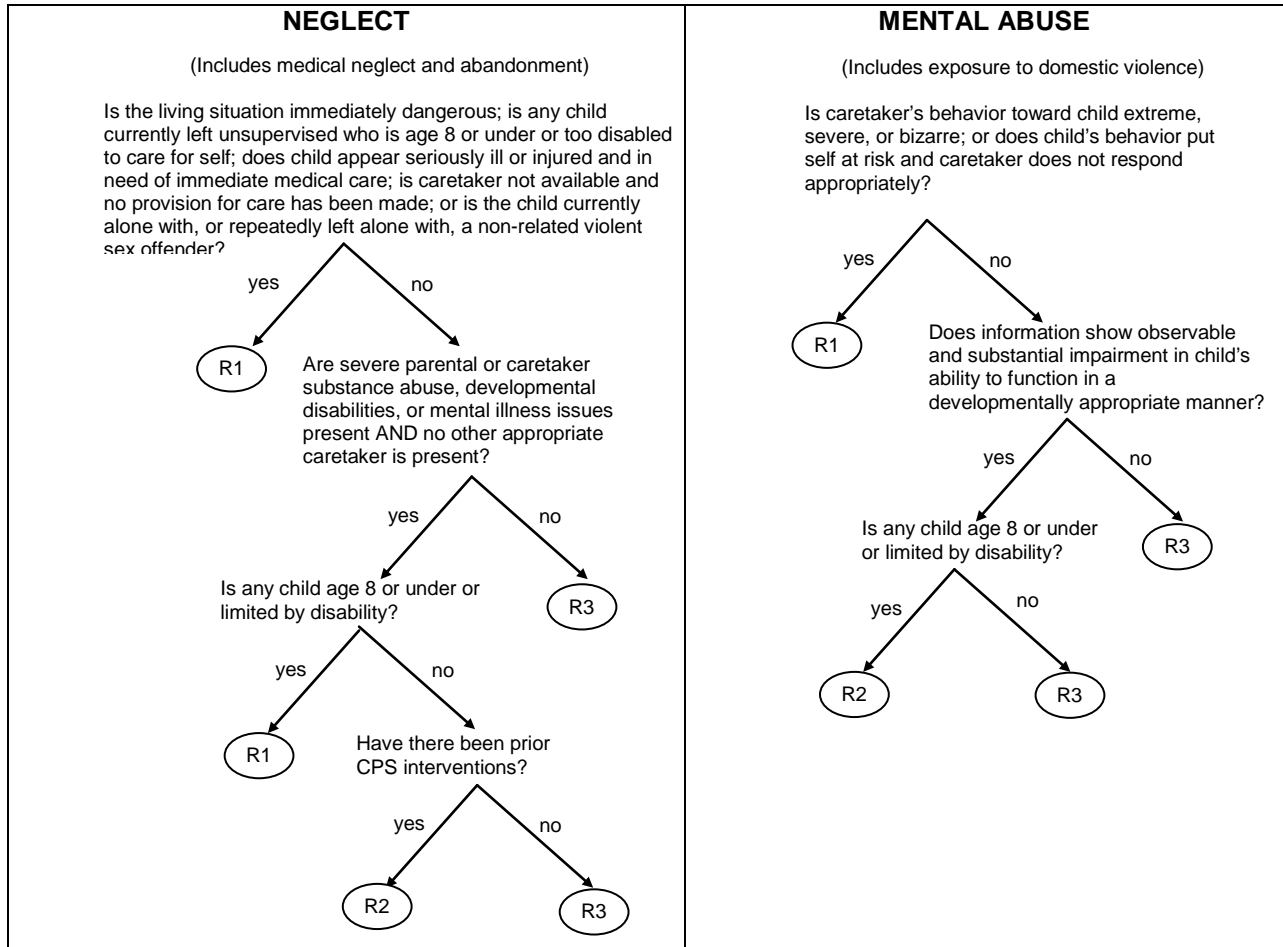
NEGLECT

(Includes medical neglect and abandonment)

Is the living situation immediately dangerous; is any child currently left unsupervised who is age 8 or under or too disabled to care for self; does child appear seriously ill or injured and in need of immediate medical care; is caretaker not available and no provision for care has been made; or is the child currently alone with, or repeatedly left alone with, a non-related violent sex offender?

yes

no

R1

Are severe parental or caretaker substance abuse, developmental disabilities, or mental illness issues present AND no other appropriate caretaker is present?

yes

no

Is any child age 8 or under or limited by disability?

R3

yes

no

R1

Have there been prior CPS interventions?

yes

no

R2

R3

MENTAL ABUSE

(Includes exposure to domestic violence)

Is caretaker's behavior toward child extreme, severe, or bizarre; or does child's behavior put self at risk and caretaker does not respond appropriately?

yes

no

R1

Does information show observable and substantial impairment in child's ability to function in a developmentally appropriate manner?

yes

no

Is any child age 8 or under or limited by disability?

R3

yes

no

R2

R3